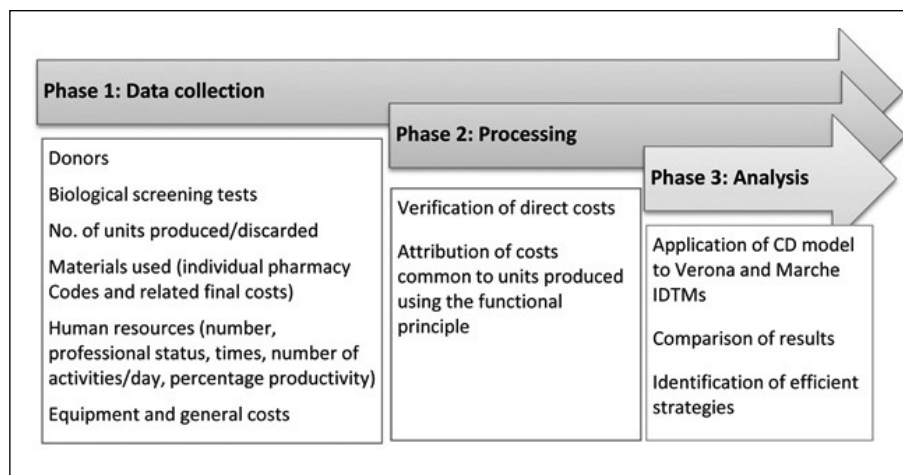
Phase 1: Data collection

Donors

Biological screening tests

No. of units produced/discarded

Materials used (individual pharmacy Codes and related final costs)

Human resources (number, professional status, times, number of activities/day, percentage productivity)

Equipment and general costs

Phase 2: Processing

Verification of direct costs

Attribution of costs common to units produced using the functional principle

Phase 3: Analysis

Application of CD model to Verona and Marche IDTMs

Comparison of results

Identification of efficient strategies